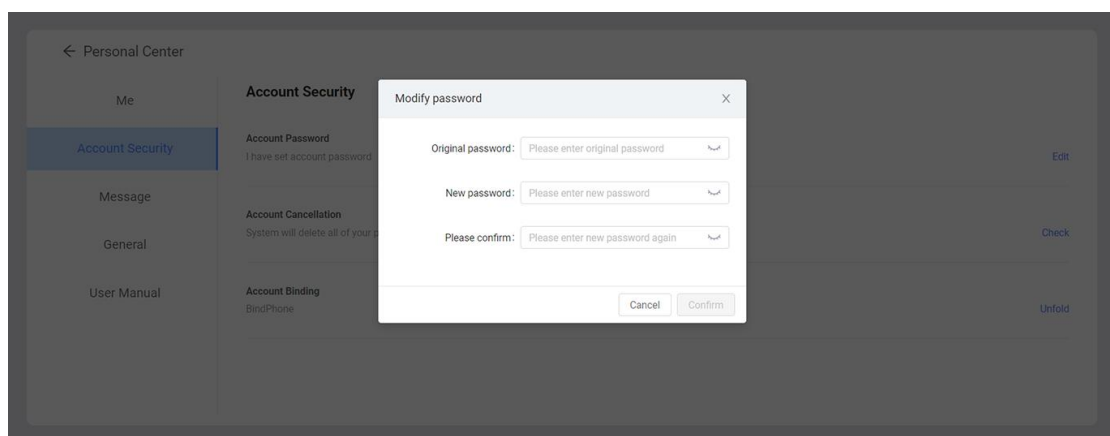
← Personal Center

Me

Account Security

Message

General

User Manual

Account Security

Account Password
I have set account password

Edit

Account Cancellation
System will delete all of your p

Check

Account Binding
BindPhone

Unfold

Modify password ×

Original password: Please enter original password

New password: Please enter new password

Please confirm: Please enter new password again

Cancel Confirm